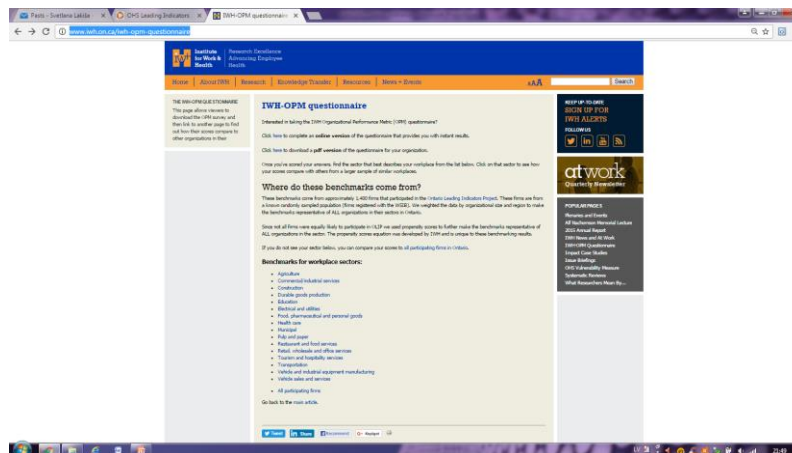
Posts - Svetlana Lakkle × OHS Leading Indicators × IWH-OPM questionnaire ×

www.iwh.on.ca/iwh-opm-questionnaire

Institute for Work & Health | Research Excellence Advancing Employee Health

Home | About IWH | Research | Knowledge Transfer | Resources | News + Events

AAA Search

THE IWH-OPM QUESTIONNAIRE
This page allows viewers to download the OPM survey and then link to another page to find out how their scores compare to other organizations in their

IWH-OPM questionnaire

Interested in taking the IWH Organizational Performance Metric (OPM) questionnaire?

Click here to complete an online version of the questionnaire that provides you with instant results.

Click here to download a pdf version of the questionnaire for your organization.

Once you've scored your answers, find the sector that best describes your workplace from the list below. Click on that sector to see how your scores compare with others from a larger sample of similar workplaces.

Where do these benchmarks come from?

These benchmarks come from approximately 1,400 firms that participated in the Ontario Leading Indicators Project. These firms are from a known randomly sampled population (firms registered with the WSIB). We weighted the data by organizational size and region to make the benchmarks representative of ALL organizations in their sectors in Ontario.

Since not all firms were equally likely to participate in OLIP we used propensity scores to further make the benchmarks representative of ALL organizations in the sector. The propensity scores equation was developed by IWH and is unique to these benchmarking results.

If you do not see your sector below, you can compare your scores to all participating firms in Ontario.

Benchmarks for workplace sectors:

Agriculture
Commercial industrial services
Construction
Durable goods production
Education
Electrical and utilities
Food, pharmaceutical and personal goods
Health care
Municipal
Pulp and paper
Restaurant and food services
Retail, wholesale and office services
Tourism and hospitality services
Transportation
Vehicle and industrial equipment manufacturing
Vehicle sales and services

All participating firms

Go back to the main article.

Tweet | in Share | Recommend | G+ Handgot

KEEP UP-TO-DATE
SIGN UP FOR IWH ALERTS
FOLLOW US

at work
Quarterly Newsletter

POPULAR PAGES
Libraries and Events
Alf Nachemson Memorial Lecture
2015 Annual Report
IWH News and At Work
IWH-OPM Questionnaire
Impact Case Studies
Issue Briefings
OHS Vulnerability Measure
Systematic Reviews
What Researchers Mean By...

21:49